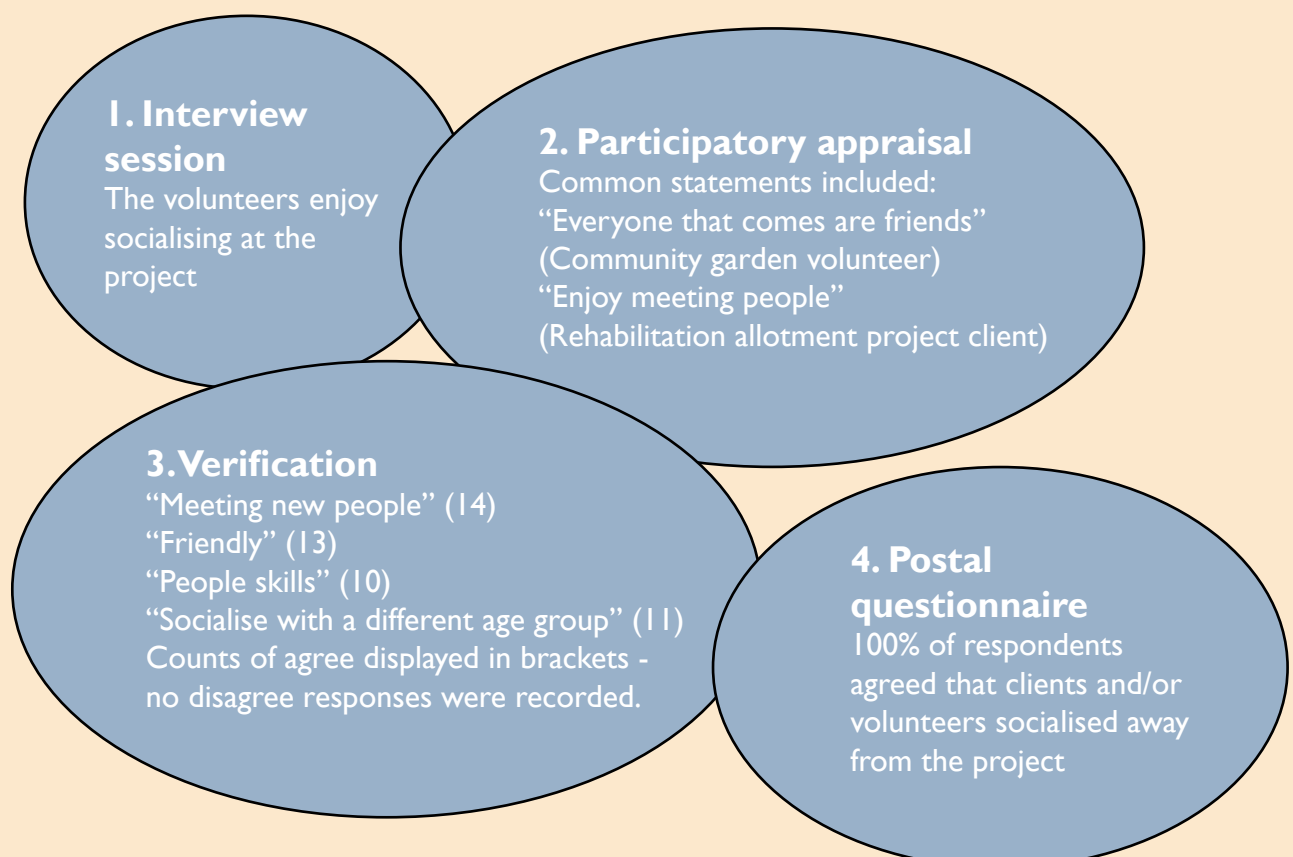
1. Interview session
The volunteers enjoy socialising at the project

2. Participatory appraisal
Common statements included:
“Everyone that comes are friends” (Community garden volunteer)
“Enjoy meeting people” (Rehabilitation allotment project client)

3. Verification
“Meeting new people” (14)
“Friendly” (13)
“People skills” (10)
“Socialise with a different age group” (11)
Counts of agree displayed in brackets - no disagree responses were recorded.

4. Postal questionnaire
100% of respondents agreed that clients and/or volunteers socialised away from the project